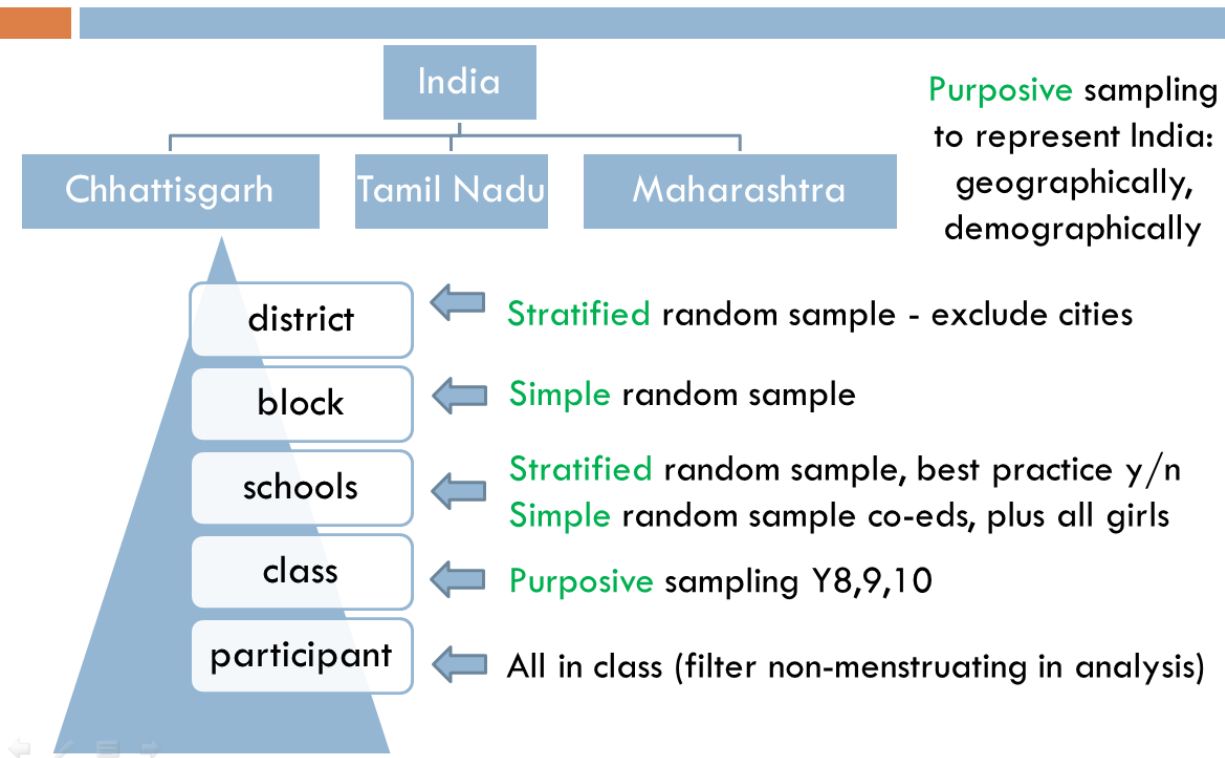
India

Chhattisgarh

Tamil Nadu

Maharashtra

Purposive sampling to represent India: geographically, demographically

district

block

schools

class

participant

Stratified random sample - exclude cities

Simple random sample

Stratified random sample, best practice y/n
Simple random sample co-eds, plus all girls

Purposive sampling Y8,9,10

All in class (filter non-menstruating in analysis)